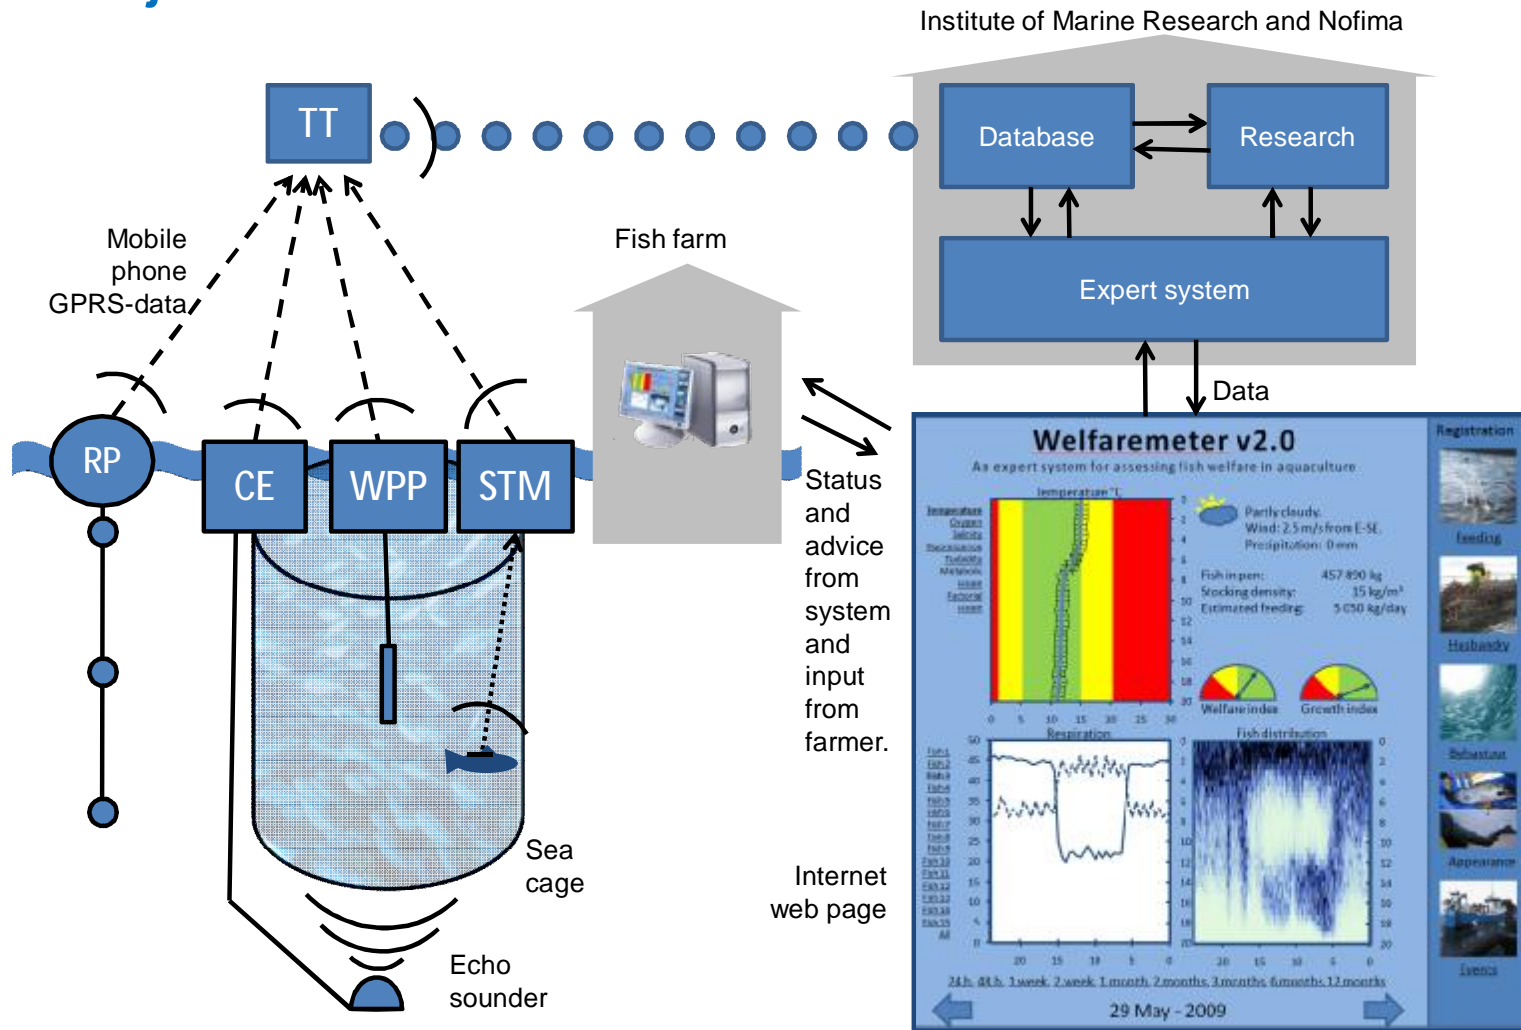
Institute of Marine Research and Nofima

TT

Database

Research

Expert system

Mobile phone GPRS-data

Fish farm

Data

RP

CE

WPP

STM

Status and advice from system and input from farmer.

Welfaremeter v2.0

An expert system for assessing fish welfare in aquaculture

Temperature °C

Partly cloudy
Wind: 2.5 m/s from E-SE
Precipitation: 0 mm

Fish in pen: 457 890 kg
Stocking density: 15 kg/m³
Estimated feeding: 5 050 kg/day

Welfare index
Growth index

Respiration
Fish distribution

Registration
Feeding
Husbandry
Behaviour
Appearance
Events

24 h 48 h 1 week 2 week 1 month 2 months 3 months 6 months 12 months

29 May - 2009

Sea cage

Echo sounder

Internet web page